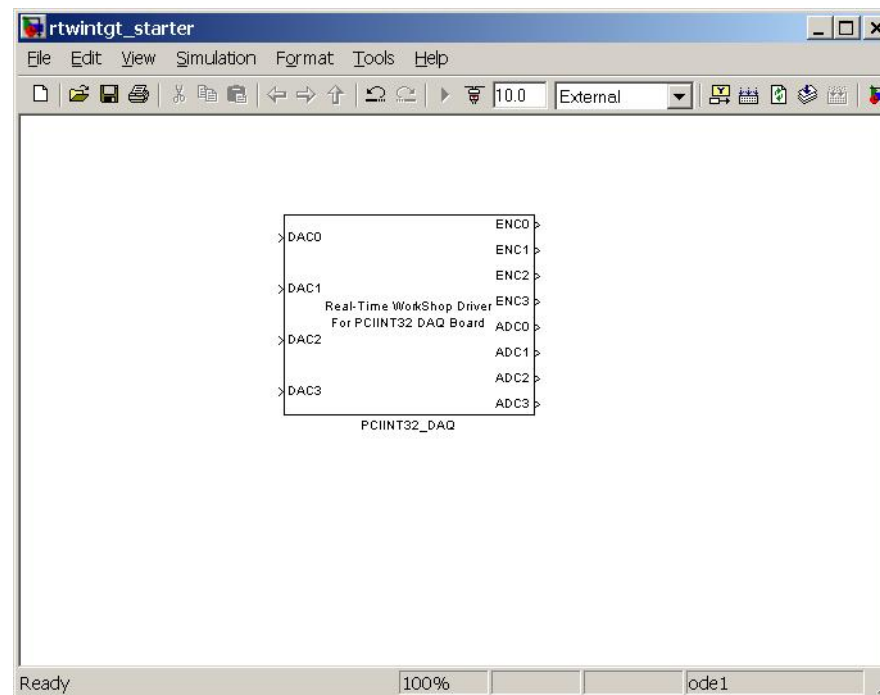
rtwintgt_starter

File Edit View Simulation Format Tools Help

10.0 External

DAC0
DAC1
DAC2
DAC3

ENC0
ENC1
ENC2
ENC3
ADC0
ADC1
ADC2
ADC3

Real-Time WorkShop Driver
For PCIINT32 DAQ Board

PCIINT32_DAQ

Ready 100% ode1